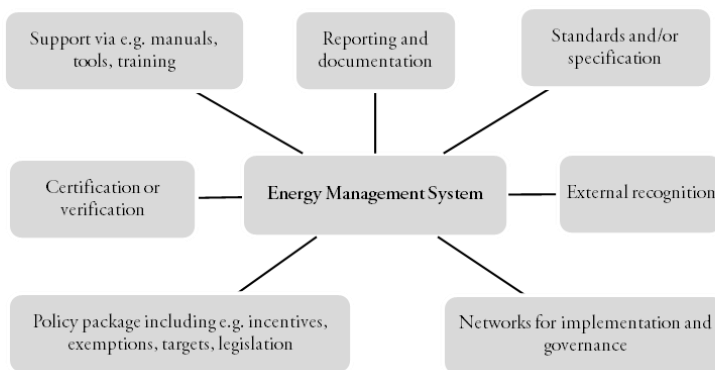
Support via e.g. manuals, tools, training

Reporting and documentation

Standards and/or specification

Certification or verification

Energy Management System

External recognition

Policy package including e.g. incentives, exemptions, targets, legislation

Networks for implementation and governance